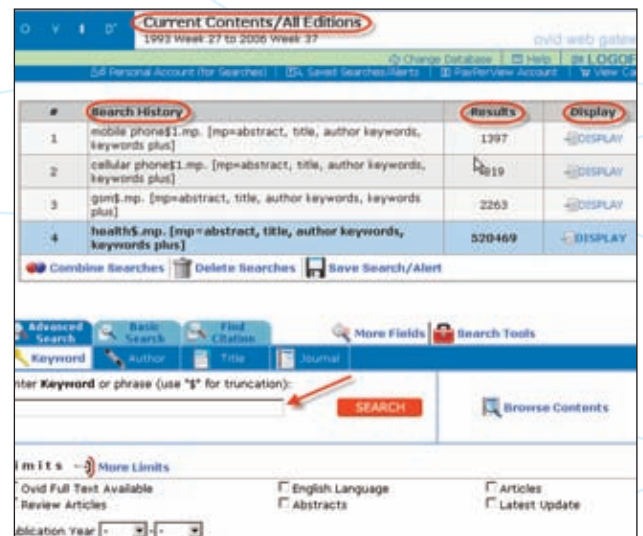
O V I D

Current Contents/All Editions
1993 Week 27 to 2006 Week 37

ovid web gatew

Change Database | Help | LOGOF

Personal Account (for Searches) | Saved Searches/Alerts | PayPerView Account | View Co

| # | Search History | Results | Display |
|---|---|---|---|
| 1 | mobile phone$1.mp. [mp=abstract, title, author keywords, keywords plus] | 1397 | DISPLAY |
| 2 | cellular phone$1.mp. [mp=abstract, title, author keywords, keywords plus] | 819 | DISPLAY |
| 3 | gsm$.mp. [mp=abstract, title, author keywords, keywords plus] | 2263 | DISPLAY |
| 4 | health$.mp. [mp=abstract, title, author keywords, keywords plus] | 520469 | DISPLAY |

Combine Searches | Delete Searches | Save Search/Alert

Advanced Search | Basic Search | Find Citation | More Fields | Search Tools

Keyword | Author | Title | Journal

nter Keyword or phrase (use "$" for truncation):

SEARCH

Browse Contents

imits More Limits

Ovid Full Text Available
Review Articles
English Language
Abstracts
Articles
Latest Update

blication Year